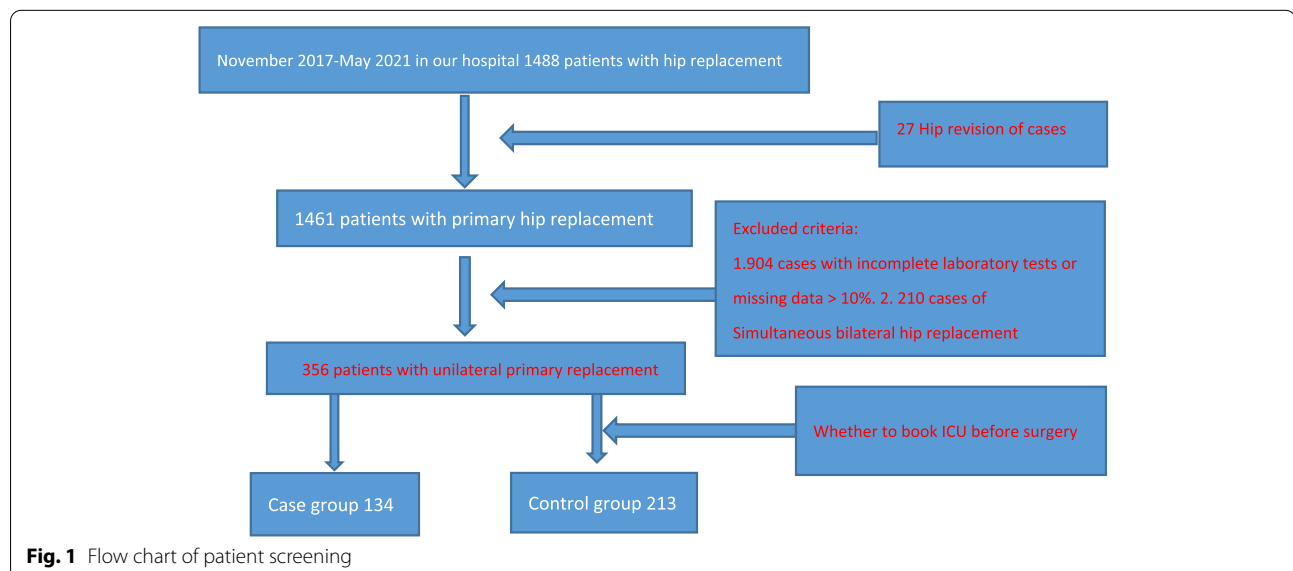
November 2017-May 2021 in our hospital 1488 patients with hip replacement

27 Hip revision of cases

1461 patients with primary hip replacement

Excluded criteria:
1.904 cases with incomplete laboratory tests or missing data > 10%. 2. 210 cases of Simultaneous bilateral hip replacement

356 patients with unilateral primary replacement

Whether to book ICU before surgery

Case group 134

Control group 213

**Fig. 1** Flow chart of patient screening